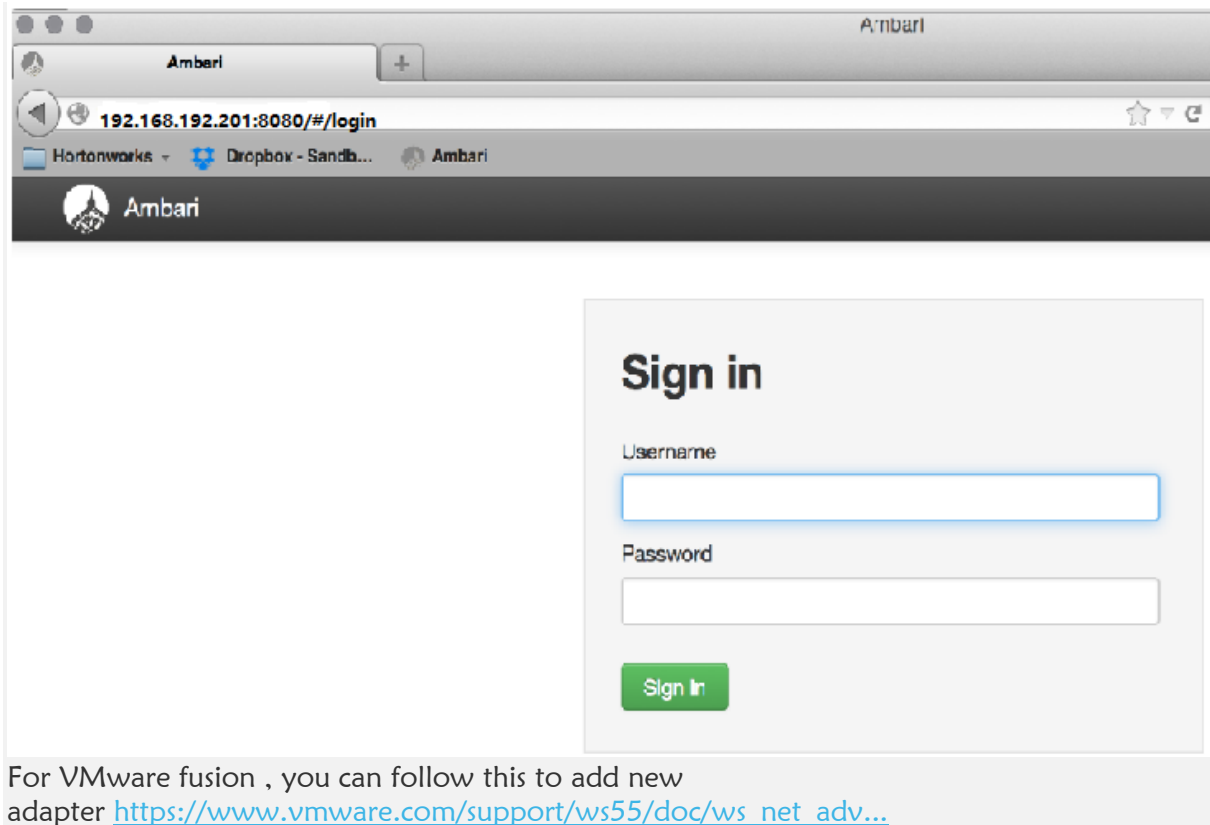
Ambari

Ambari

+

192.168.192.201:8080/#/login

Hortonworks Dropbox - Sandb... Ambari

Ambari

Sign in

Username

Password

Sign In

For VMware fusion , you can follow this to add new adapter https://www.vmware.com/support/ws55/doc/ws_net_adv...